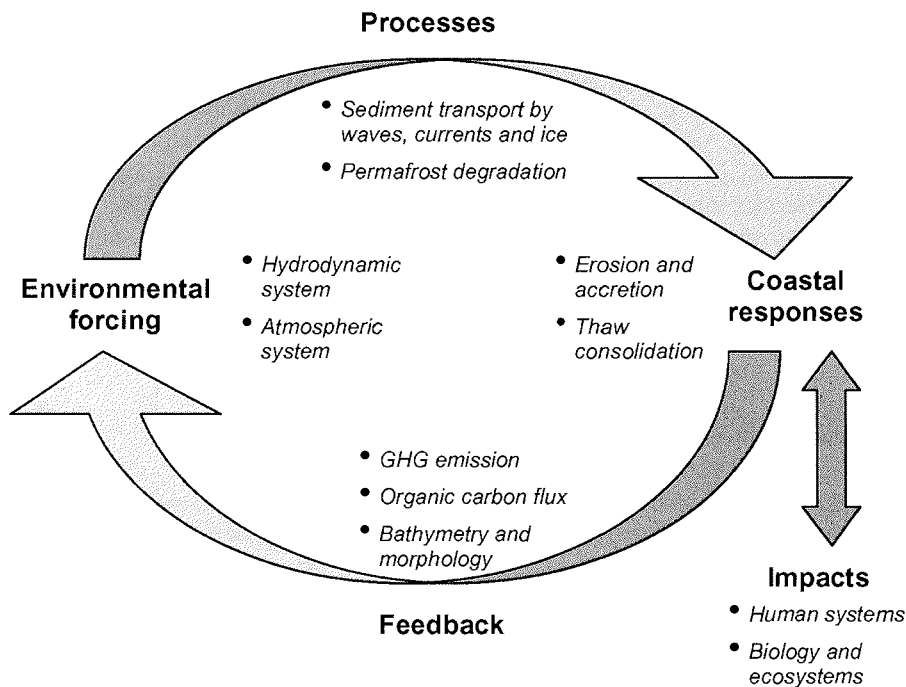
Processes

• Sediment transport by waves, currents and ice
• Permafrost degradation

Environmental forcing

• Hydrodynamic system
• Atmospheric system

• Erosion and accretion
• Thaw consolidation

Coastal responses

• GHG emission
• Organic carbon flux
• Bathymetry and morphology

Feedback

Impacts
• Human systems
• Biology and ecosystems